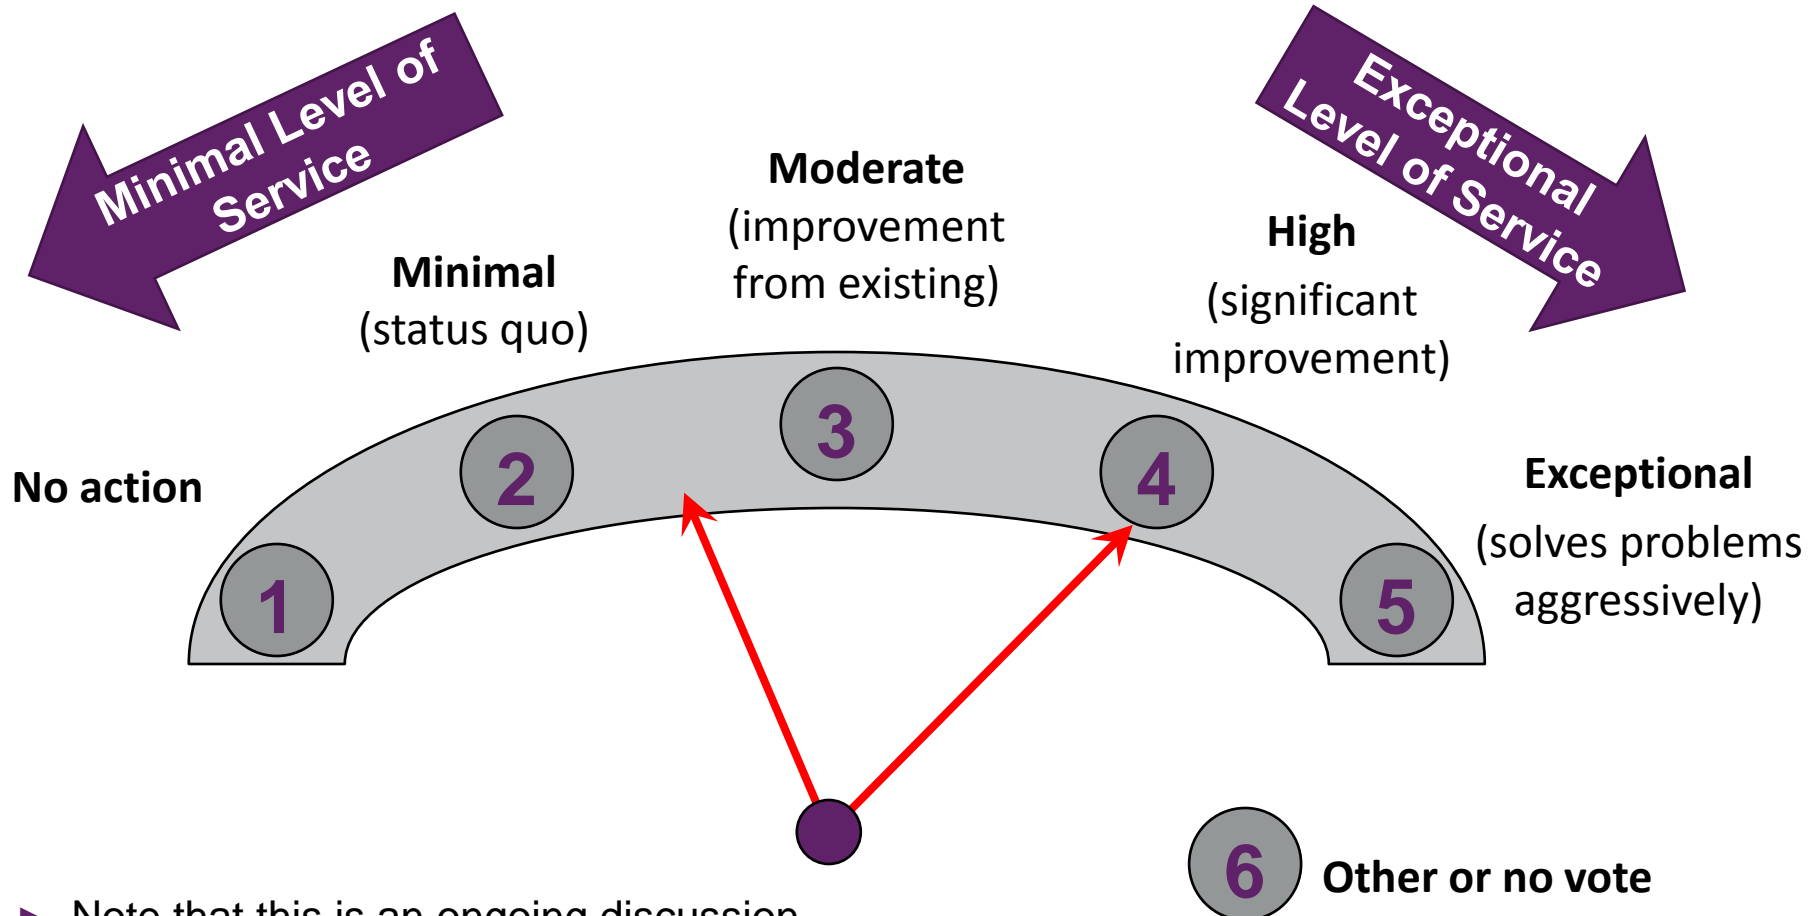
Minimal Level of Service

Exceptional Level of Service

Moderate (improvement from existing)

Minimal (status quo)

High (significant improvement)

No action

Exceptional (solves problems aggressively)

1

2

3

4

5

6 Other or no vote

► Note that this is an ongoing discussion